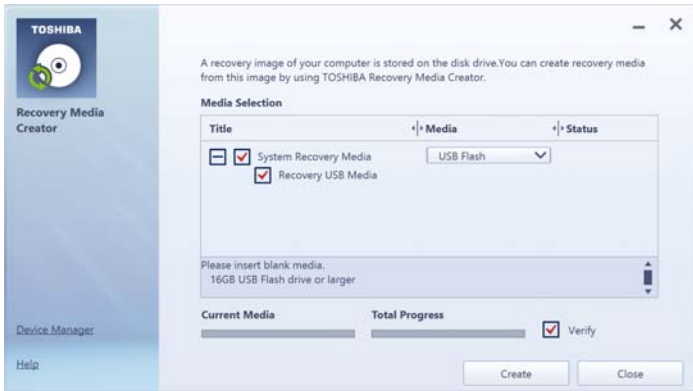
TOSHIBA

Recovery Media Creator

Device Manager

Help

A recovery image of your computer is stored on the disk drive.You can create recovery media from this image by using TOSHIBA Recovery Media Creator.

Media Selection

| Title | Media | Status |
|---|---|---|
| System Recovery Media | USB Flash | |
| Recovery USB Media | | |

Please insert blank media.
16GB USB Flash drive or larger

Current Media

Total Progress

Verify

Create

Close